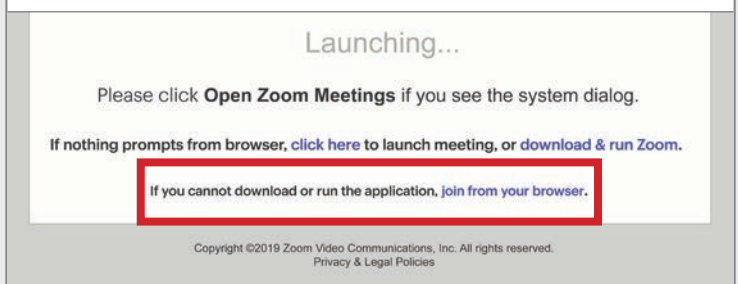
Launching...

Please click **Open Zoom Meetings** if you see the system dialog.

If nothing prompts from browser, click here to launch meeting, or download & run Zoom.

If you cannot download or run the application, join from your browser.

Copyright ©2019 Zoom Video Communications, Inc. All rights reserved.
Privacy & Legal Policies